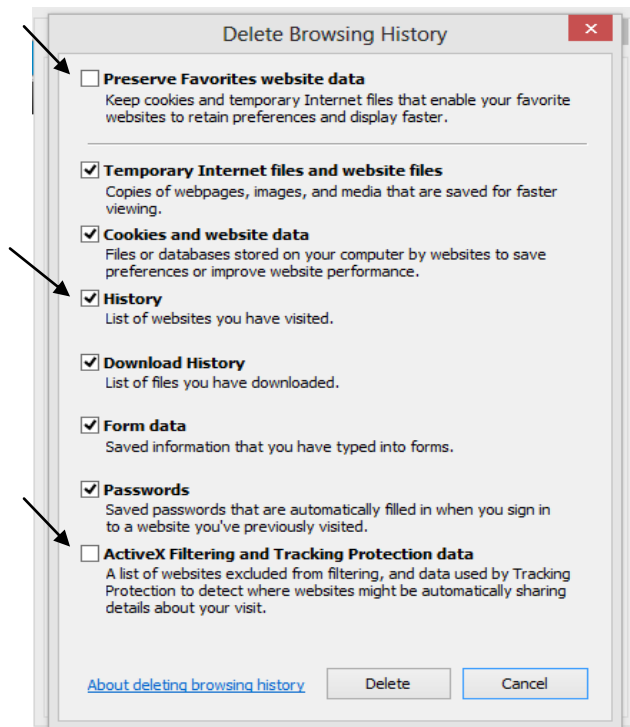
Delete Browsing History

Preserve Favorites website data
Keep cookies and temporary Internet files that enable your favorite websites to retain preferences and display faster.

Temporary Internet files and website files
Copies of webpages, images, and media that are saved for faster viewing.

Cookies and website data
Files or databases stored on your computer by websites to save preferences or improve website performance.

History
List of websites you have visited.

Download History
List of files you have downloaded.

Form data
Saved information that you have typed into forms.

Passwords
Saved passwords that are automatically filled in when you sign in to a website you've previously visited.

ActiveX Filtering and Tracking Protection data
A list of websites excluded from filtering, and data used by Tracking Protection to detect where websites might be automatically sharing details about your visit.

About deleting browsing history
Delete
Cancel